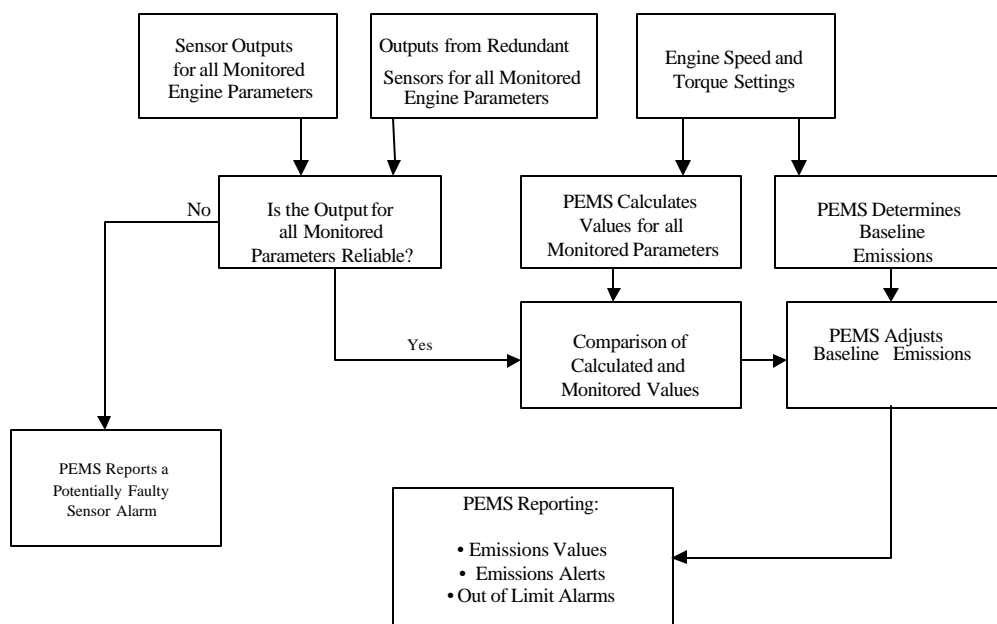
Sensor Outputs for all Monitored Engine Parameters

Outputs from Redundant Sensors for all Monitored Engine Parameters

Engine Speed and Torque Settings

No

Is the Output for all Monitored Parameters Reliable?

PEMS Calculates Values for all Monitored Parameters

PEMS Determines Baseline Emissions

Yes

Comparison of Calculated and Monitored Values

PEMS Adjusts Baseline Emissions

PEMS Reports a Potentially Faulty Sensor Alarm

PEMS Reporting:

• Emissions Values
• Emissions Alerts
• Out of Limit Alarms